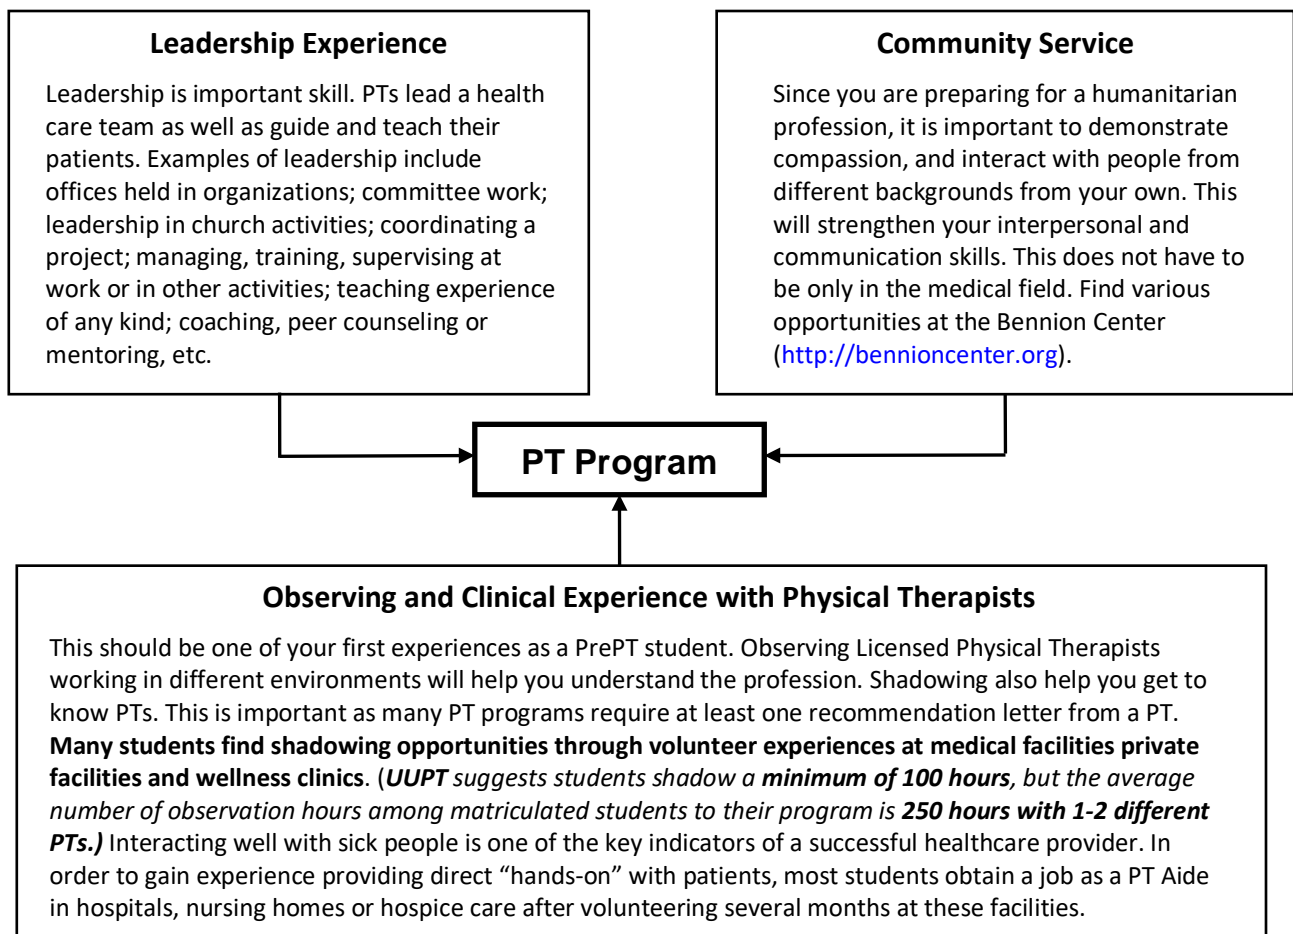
**Leadership Experience**

Leadership is important skill. PTs lead a health care team as well as guide and teach their patients. Examples of leadership include offices held in organizations; committee work; leadership in church activities; coordinating a project; managing, training, supervising at work or in other activities; teaching experience of any kind; coaching, peer counseling or mentoring, etc.

**Community Service**

Since you are preparing for a humanitarian profession, it is important to demonstrate compassion, and interact with people from different backgrounds from your own. This will strengthen your interpersonal and communication skills. This does not have to be only in the medical field. Find various opportunities at the Bennion Center (http://bennioncenter.org).

**PT Program**

**Observing and Clinical Experience with Physical Therapists**

This should be one of your first experiences as a PrePT student. Observing Licensed Physical Therapists working in different environments will help you understand the profession. Shadowing also help you get to know PTs. This is important as many PT programs require at least one recommendation letter from a PT. **Many students find shadowing opportunities through volunteer experiences at medical facilities private facilities and wellness clinics**. (***UUPT*** *suggests students shadow a* ***minimum of 100 hours****, but the average number of observation hours among matriculated students to their program is* ***250 hours with 1-2 different PTs.)*** Interacting well with sick people is one of the key indicators of a successful healthcare provider. In order to gain experience providing direct "hands-on" with patients, most students obtain a job as a PT Aide in hospitals, nursing homes or hospice care after volunteering several months at these facilities.